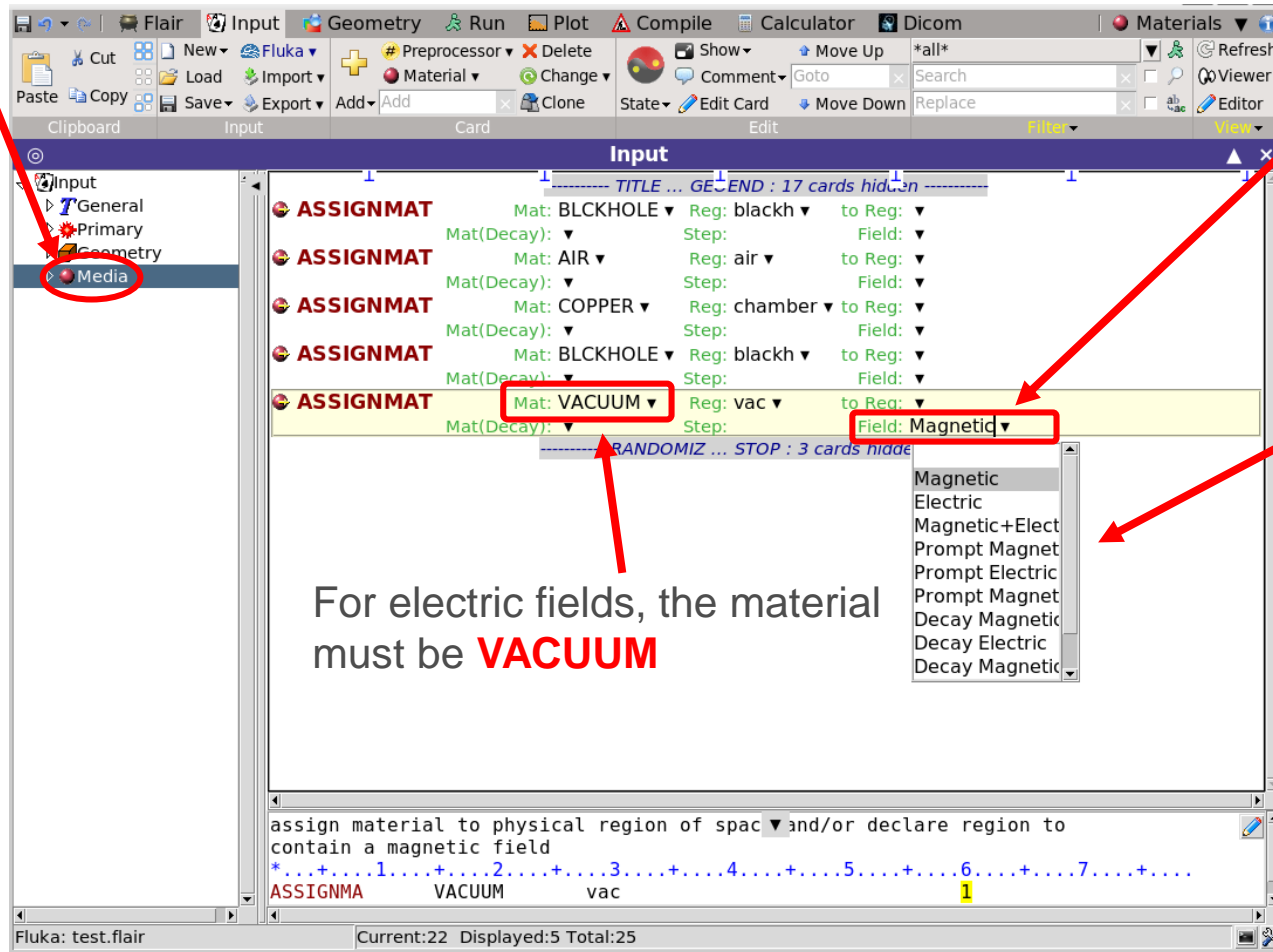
Flair | Input | Geometry | Run | Plot | Compile | Calculator | Dicom | Materials

Cut | New | Fluka | Preprocessor | Delete | Show | Move Up | *all* | Refresh
Paste | Copy | Load | Import | Material | Change | Comment | Goto | Search | Viewer
Save | Export | Add | Add | Clone | State | Edit Card | Move Down | Replace | Editor
Clipboard | Input | Card | Edit | Filter | View

Input

Input
General
Primary
Geometry
Media

---------- TITLE ... GEOEND : 17 cards hidden ----------

ASSIGNMAT Mat: BLCKHOLE Reg: blackh to Reg:
Mat(Decay): Step: Field:
ASSIGNMAT Mat: AIR Reg: air to Reg:
Mat(Decay): Step: Field:
ASSIGNMAT Mat: COPPER Reg: chamber to Reg:
Mat(Decay): Step: Field:
ASSIGNMAT Mat: BLCKHOLE Reg: blackh to Reg:
Mat(Decay): Step: Field:
ASSIGNMAT Mat: VACUUM Reg: vac to Reg:
Mat(Decay): Step: Field: Magnetic

---------- RANDOMIZ ... STOP : 3 cards hidde

Magnetic
Electric
Magnetic+Elect
Prompt Magnet
Prompt Electric
Prompt Magnet
Decay Magnetic
Decay Electric
Decay Magnetic

For electric fields, the material must be **VACUUM**

assign material to physical region of spac and/or declare region to contain a magnetic field
*...+....1....+....2....+....3....+....4....+....5....+....6....+....7....+....
ASSIGNMA VACUUM vac 1

Fluka: test.flair | Current:22 Displayed:5 Total:25